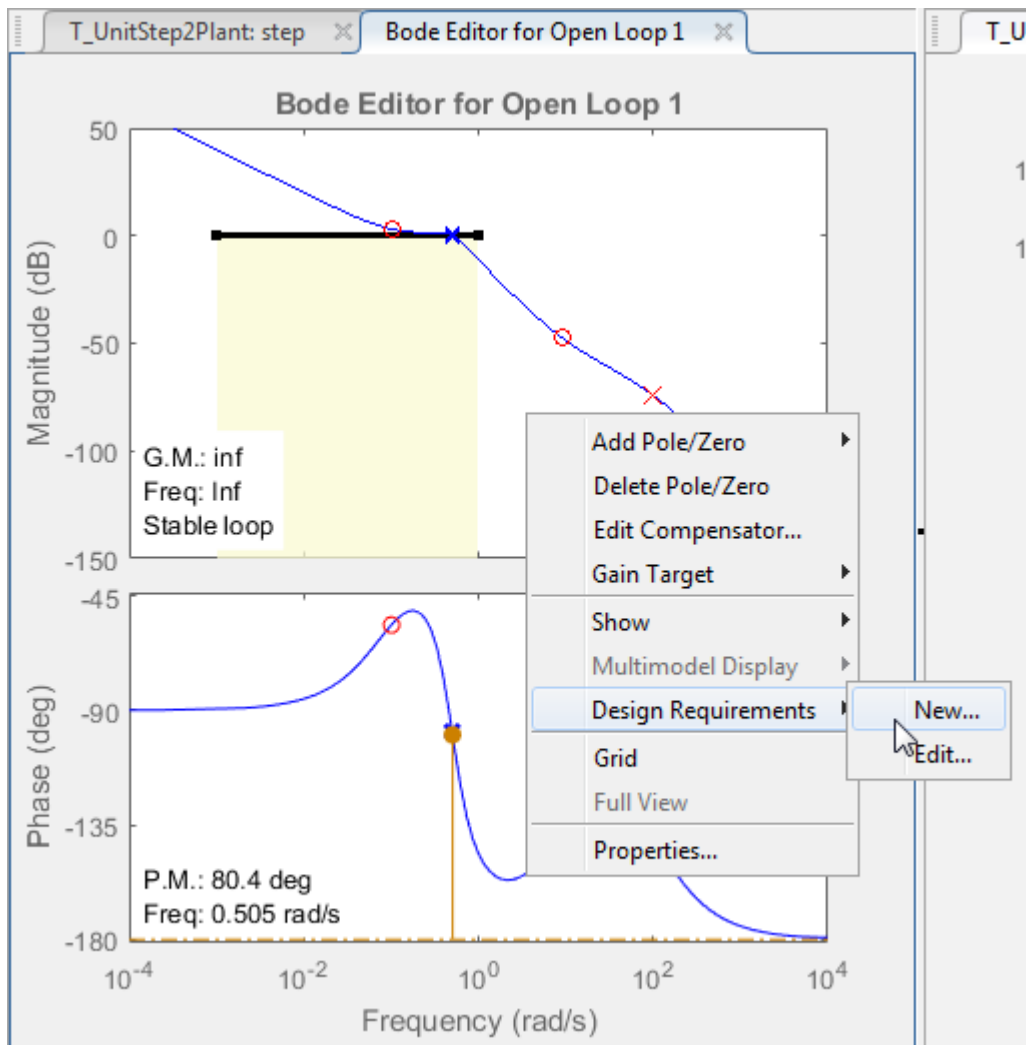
T_UnitStep2Plant: step
Bode Editor for Open Loop 1
T_U

Bode Editor for Open Loop 1

50
0
-50
-100
-150
Magnitude (dB)

G.M.: inf
Freq: Inf
Stable loop

-45
-90
-135
-180
Phase (deg)

P.M.: 80.4 deg
Freq: 0.505 rad/s

$10^{-4}$
$10^{-2}$
$10^{0}$
$10^{2}$
$10^{4}$
Frequency (rad/s)

Add Pole/Zero
Delete Pole/Zero
Edit Compensator...
Gain Target
Show
Multimodel Display
Design Requirements
Grid
Full View
Properties...

New...
Edit...

1
1